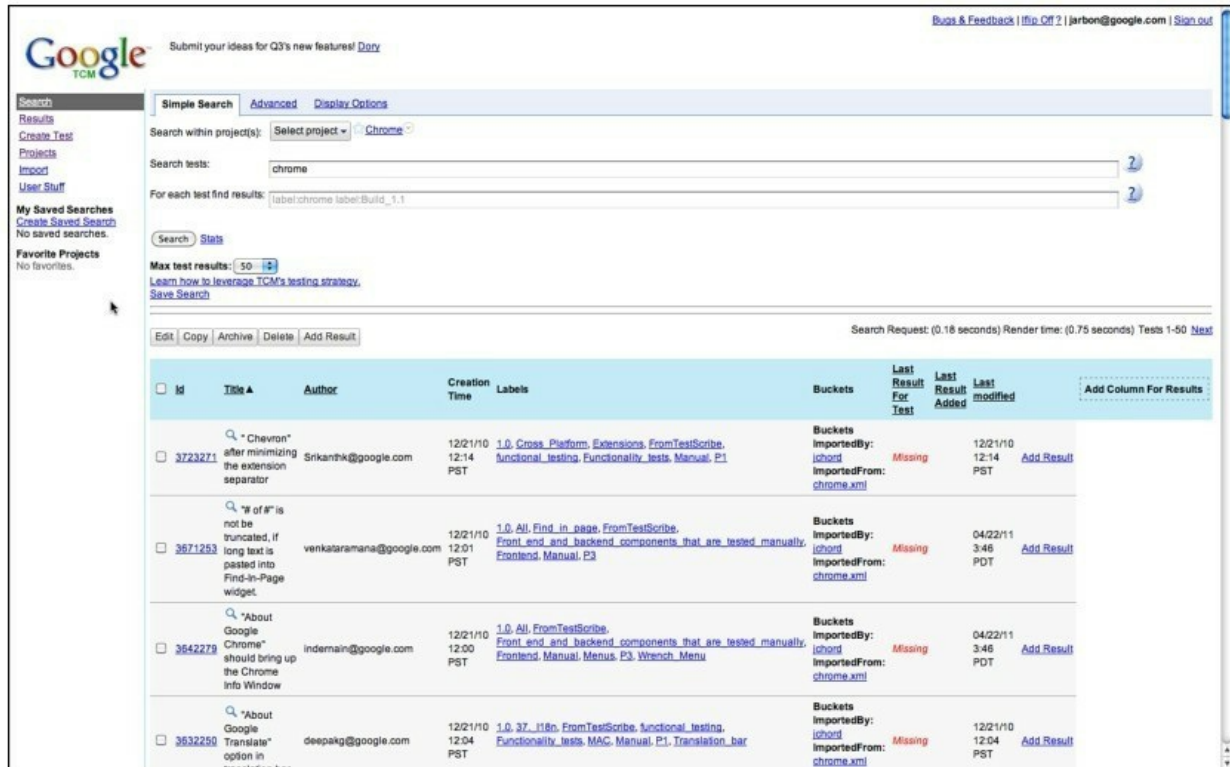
Bugs & Feedback | Iflip Off? | jarbon@google.com | Sign out

Google TCM

Submit your ideas for Q3's new features! Dory

Search
Results
Create Test
Projects
Import
User Stuff

My Saved Searches
Create Saved Search
No saved searches.

Favorite Projects
No favorites.

Simple Search Advanced Display Options

Search within project(s): Select project Chrome

Search tests: chrome

For each test find results: label:chrome label:Build_1.1

Search Stats

Max test results: 50
Learn how to leverage TCM's testing strategy.
Save Search

Edit Copy Archive Delete Add Result

Search Request: (0.18 seconds) Render time: (0.75 seconds) Tests 1-50 Next

| Id | Title ▲ | Author | Creation Time | Labels | Buckets | Last Result For Test | Last Result Added | Last modified | Add Column For Results |
|---|---|---|---|---|---|---|---|---|---|
| 3723271 | " Chevron" after minimizing the extension separator | Srikanthk@google.com | 12/21/10 12:14 PST | 1.0, Cross_Platform, Extensions, FromTestScribe, functional_testing, Functionality_tests, Manual, P1 | Buckets ImportedBy: jchord ImportedFrom: chrome.xml | Missing | | 12/21/10 12:14 PST | Add Result |
| 3671253 | "# of #" is not be truncated, if long text is pasted into Find-In-Page widget. | venkataramana@google.com | 12/21/10 12:01 PST | 1.0, All, Find_in_page, FromTestScribe, Front_end_and_backend_components_that_are_tested_manually, Frontend, Manual, P3 | Buckets ImportedBy: jchord ImportedFrom: chrome.xml | Missing | | 04/22/11 3:46 PDT | Add Result |
| 3642279 | "About Google Chrome" should bring up the Chrome Info Window | indernain@google.com | 12/21/10 12:00 PST | 1.0, All, FromTestScribe, Front_end_and_backend_components_that_are_tested_manually, Frontend, Manual, Menus, P3, Wrench_Menu | Buckets ImportedBy: jchord ImportedFrom: chrome.xml | Missing | | 04/22/11 3:46 PDT | Add Result |
| 3632250 | "About Google Translate" option in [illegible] | deepakg@google.com | 12/21/10 12:04 PST | 1.0, 37, I18n, FromTestScribe, functional_testing, Functionality_tests, MAC, Manual, P1, Translation_bar | Buckets ImportedBy: jchord ImportedFrom: chrome.xml | Missing | | 12/21/10 12:04 PST | Add Result |